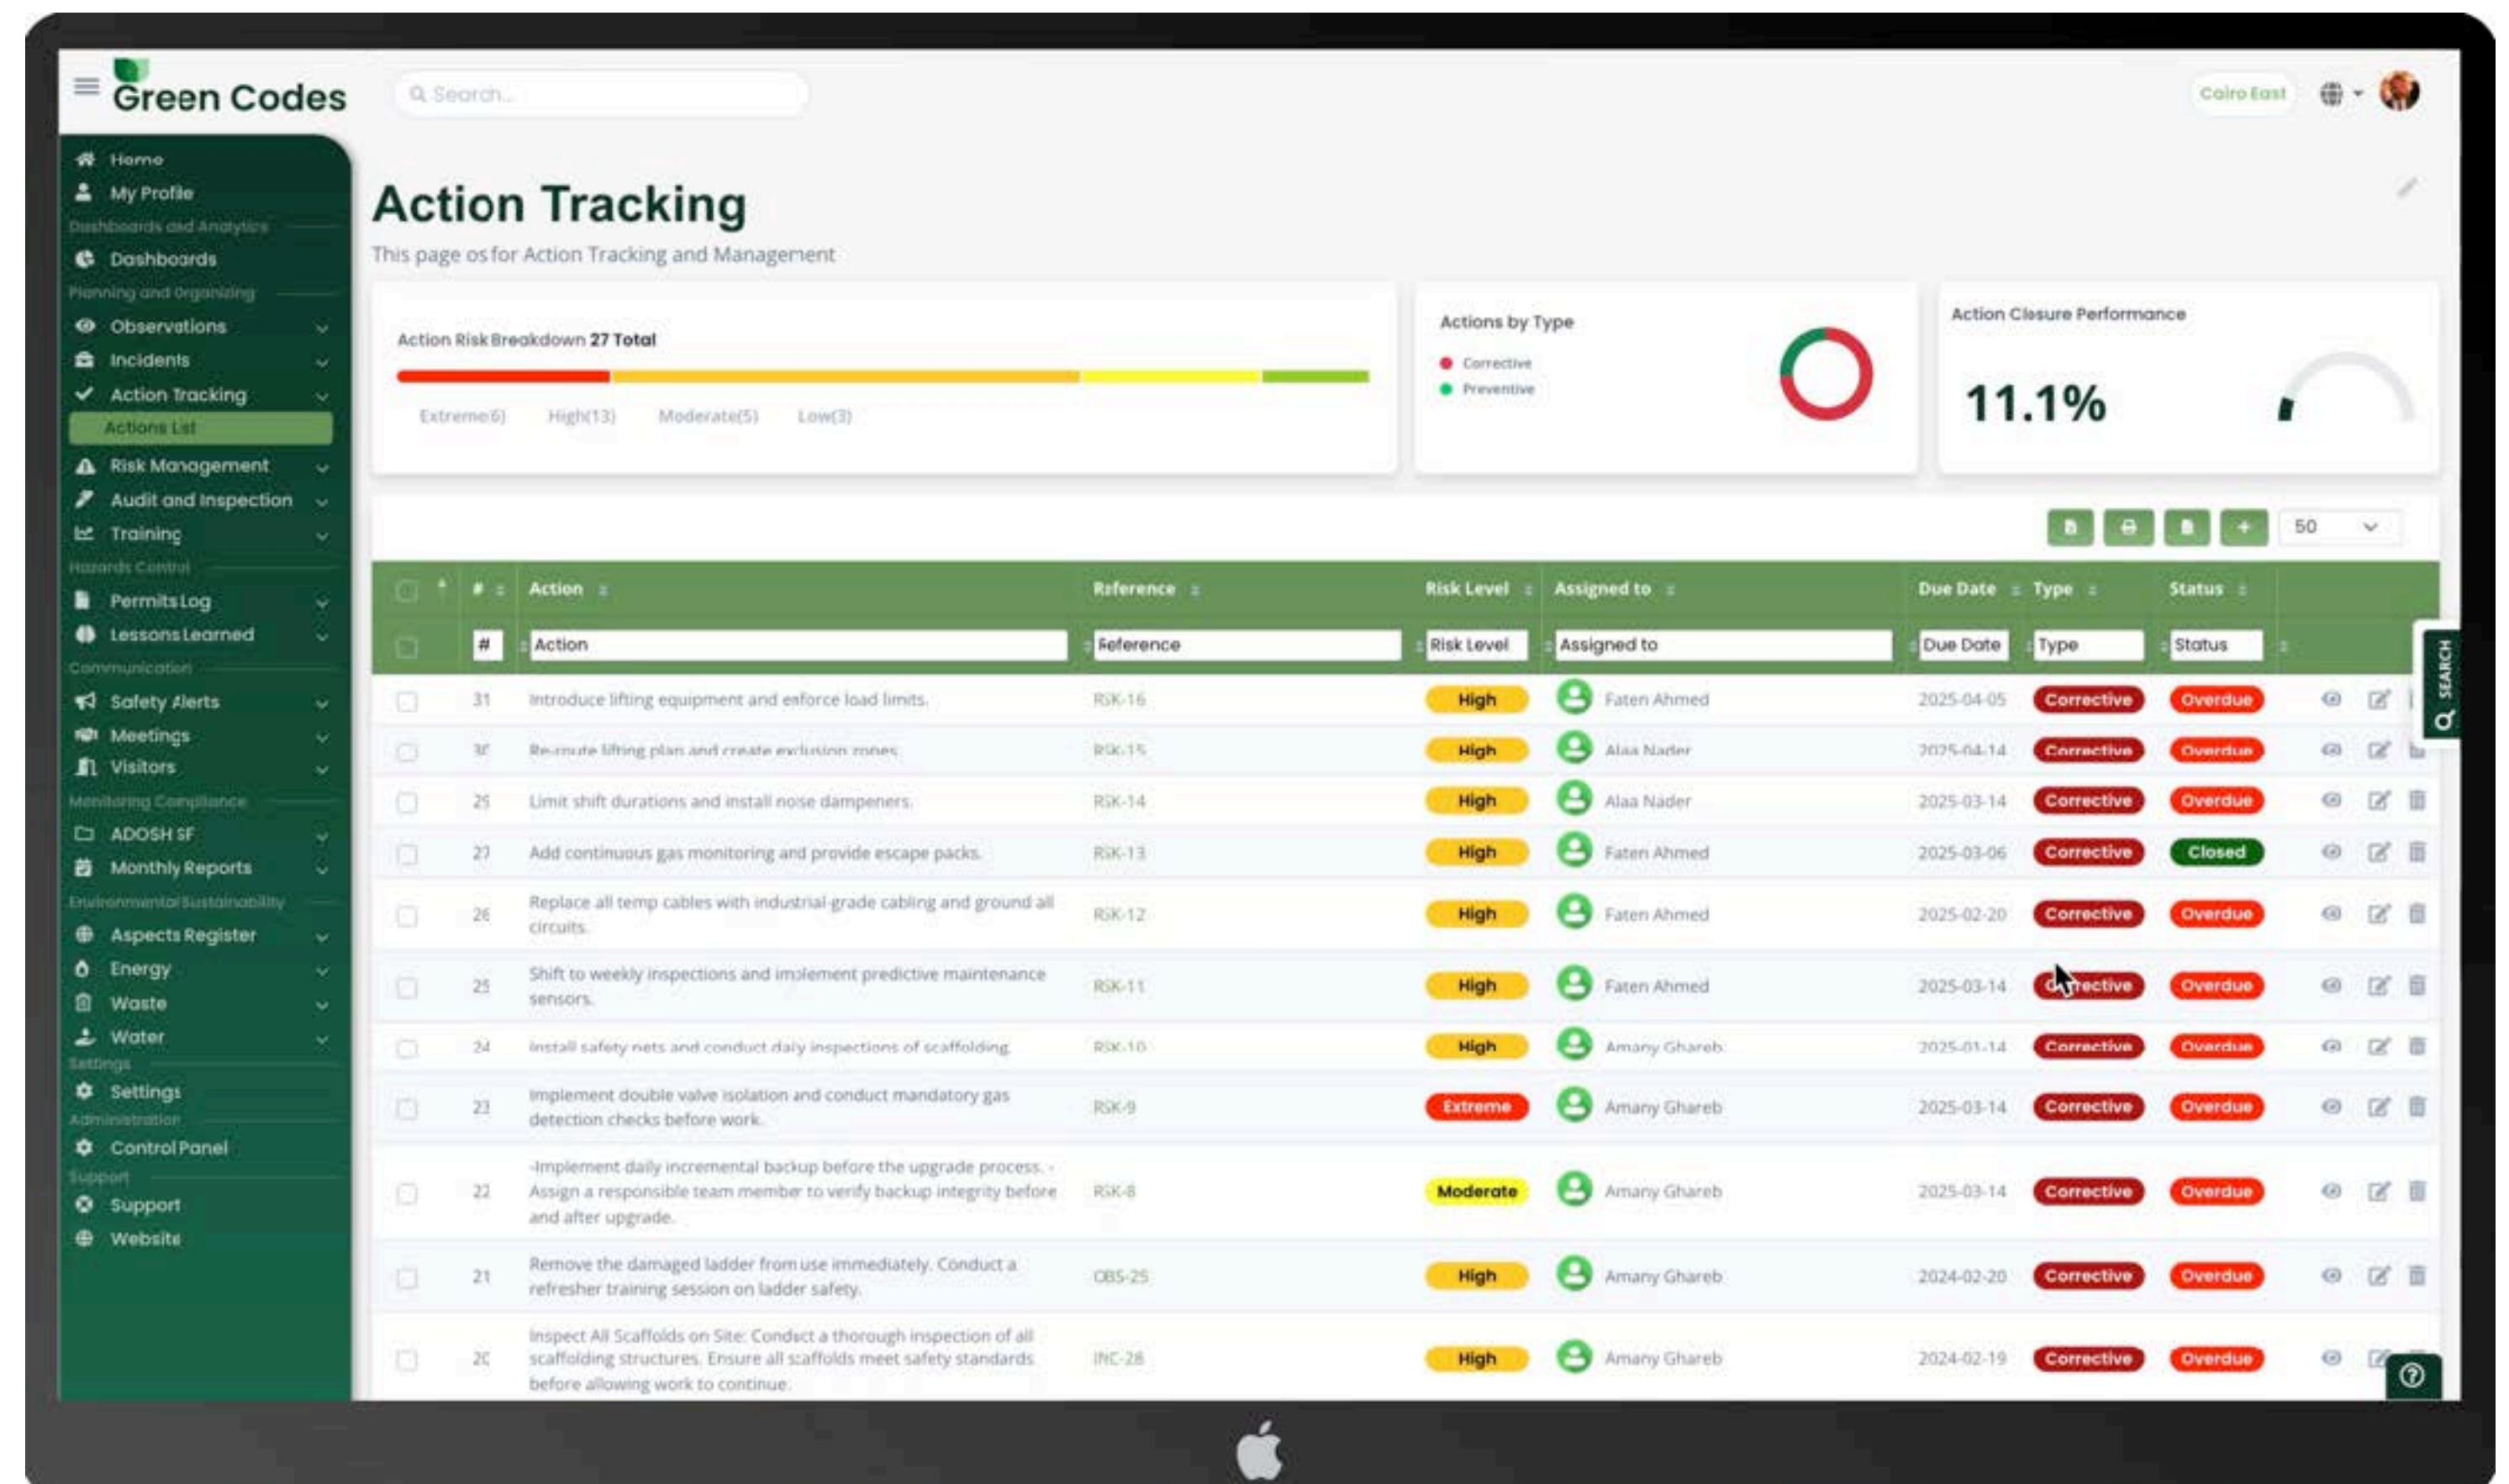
Green Codes

Search...

Cairo East

Home
My Profile
Dashboards and Analytics
Dashboards
Planning and Organizing
Observations
Incidents
Action Tracking
Actions List
Risk Management
Audit and Inspection
Training
Hazards Control
Permits Log
Lessons Learned
Communication
Safety Alerts
Meetings
Visitors
Monitoring Compliance
ADOSH SF
Monthly Reports
Environmental Sustainability
Aspects Register
Energy
Waste
Water
Settings
Settings
Administration
Control Panel
Support
Support
Website

Action Tracking

This page os for Action Tracking and Management

Action Risk Breakdown 27 Total

Extreme(6) High(13) Moderate(5) Low(3)

Actions by Type

Corrective
Preventive

Action Closure Performance

11.1%

50

SEARCH

| # | Action | Reference | Risk Level | Assigned to | Due Date | Type | Status |
|---|---|---|---|---|---|---|---|
| # | Action | Reference | Risk Level | Assigned to | Due Date | Type | Status |
| 31 | Introduce lifting equipment and enforce load limits. | RSK-16 | High | Faten Ahmed | 2025-04-05 | Corrective | Overdue |
| 30 | Re-route lifting plan and create exclusion zones | RSK-15 | High | Alaa Nader | 2025-04-14 | Corrective | Overdue |
| 29 | Limit shift durations and install noise dampeners. | RSK-14 | High | Alaa Nader | 2025-03-14 | Corrective | Overdue |
| 27 | Add continuous gas monitoring and provide escape packs. | RSK-13 | High | Faten Ahmed | 2025-03-06 | Corrective | Closed |
| 26 | Replace all temp cables with industrial-grade cabling and ground all circuits. | RSK-12 | High | Faten Ahmed | 2025-02-20 | Corrective | Overdue |
| 25 | Shift to weekly inspections and implement predictive maintenance sensors. | RSK-11 | High | Faten Ahmed | 2025-03-14 | Corrective | Overdue |
| 24 | Install safety nets and conduct daily inspections of scaffolding | RSK-10 | High | Amany Ghareb | 2025-01-14 | Corrective | Overdue |
| 23 | Implement double valve isolation and conduct mandatory gas detection checks before work. | RSK-9 | Extreme | Amany Ghareb | 2025-03-14 | Corrective | Overdue |
| 22 | -Implement daily incremental backup before the upgrade process. - Assign a responsible team member to verify backup integrity before and after upgrade. | RSK-8 | Moderate | Amany Ghareb | 2025-03-14 | Corrective | Overdue |
| 21 | Remove the damaged ladder from use immediately. Conduct a refresher training session on ladder safety. | OBS-25 | High | Amany Ghareb | 2024-02-20 | Corrective | Overdue |
| 20 | Inspect All Scaffolds on Site: Conduct a thorough inspection of all scaffolding structures. Ensure all scaffolds meet safety standards before allowing work to continue. | INC-28 | High | Amany Ghareb | 2024-02-19 | Corrective | Overdue |